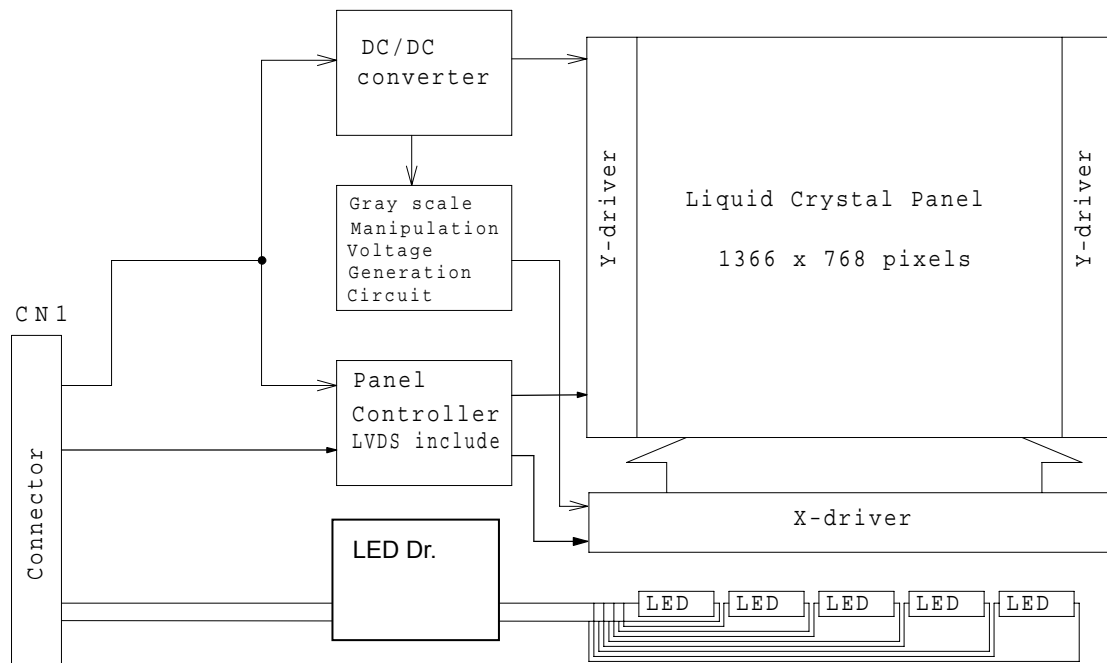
DC/DC converter

Y-driver

Liquid Crystal Panel

1366 x 768 pixels

Y-driver

Gray scale Manipulation Voltage Generation Circuit

CN1

Connector

Panel Controller LVDS include

X-driver

LED Dr.

LED LED LED LED LED